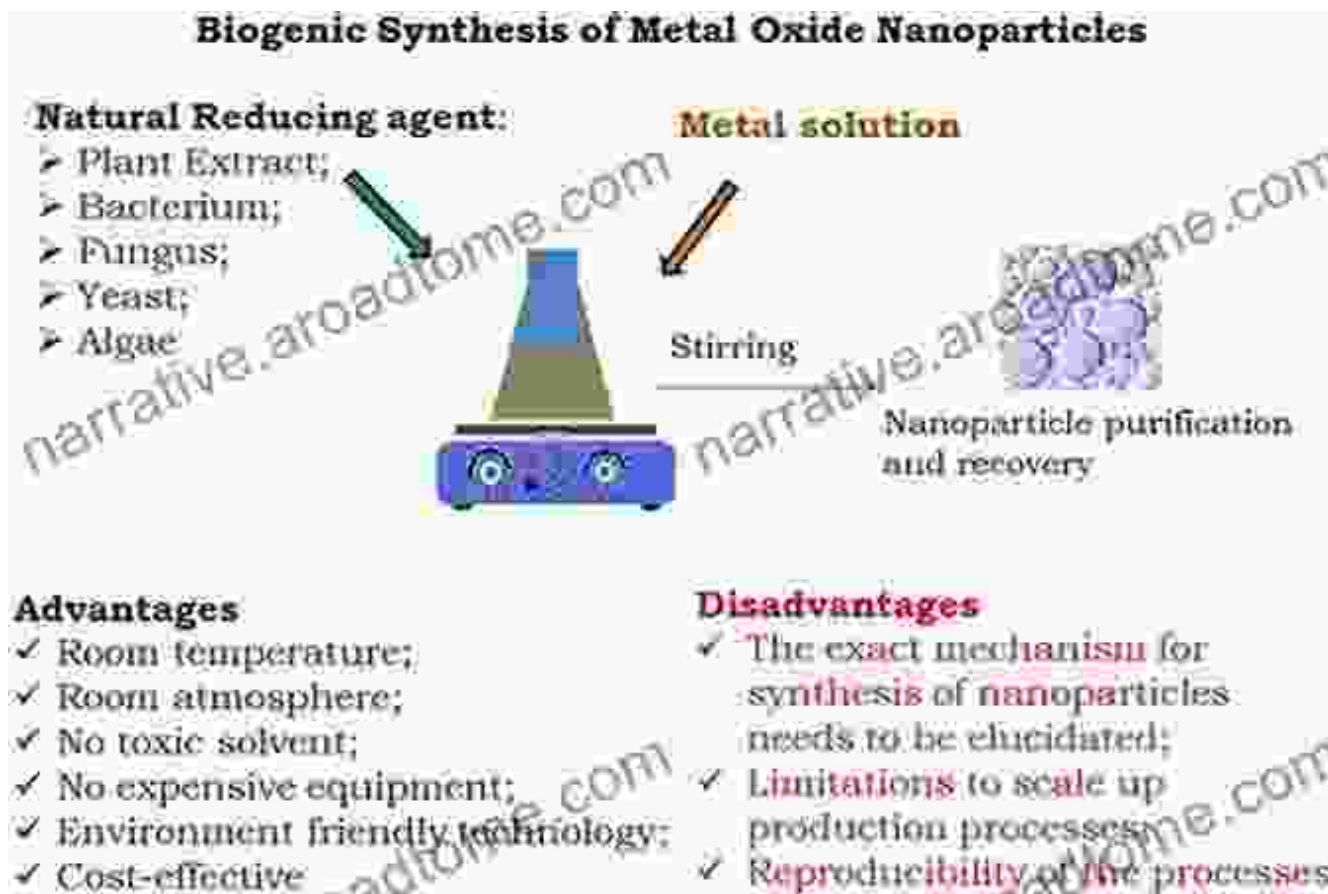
Biogenic Synthesis of Metal Oxide Nanoparticles

Natural Reducing agent:
➢ Plant Extract;
➢ Bacterium;
➢ Fungus;
➢ Yeast;
➢ Algae

Metal solution

Stirring

Nanoparticle purification and recovery

Advantages
✓ Room temperature;
✓ Room atmosphere;
✓ No toxic solvent;
✓ No expensive equipment;
✓ Environment friendly technology;
✓ Cost-effective

Disadvantages
✓ The exact mechanism for synthesis of nanoparticles needs to be elucidated;
✓ Limitations to scale up production processes;
✓ Reproducibility of the processes

narrative.aroadtome.com narrative.aroadtome.com narrative.aroadtome.com narrative.aroadtome.com